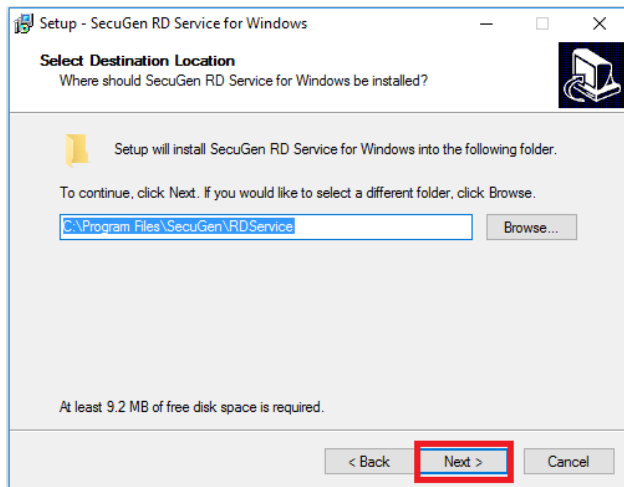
Setup - SecuGen RD Service for Windows

Select Destination Location
Where should SecuGen RD Service for Windows be installed?

Setup will install SecuGen RD Service for Windows into the following folder.

To continue, click Next. If you would like to select a different folder, click Browse.

C:\Program Files\SecuGen\RDService

Browse...

At least 9.2 MB of free disk space is required.

< Back

Next >

Cancel